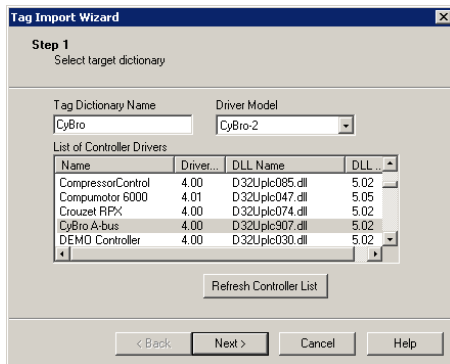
Tag Import Wizard

Step 1
Select target dictionary

Tag Dictionary Name
CyBro

Driver Model
CyBro-2

List of Controller Drivers

| Name | Driver... | DLL Name | DLL ... |
|---|---|---|---|
| CompressorControl | 4.00 | D32Uplc085.dll | 5.02 |
| Compumotor 6000 | 4.01 | D32Uplc047.dll | 5.05 |
| Crouzet RPX | 4.00 | D32Uplc074.dll | 5.02 |
| CyBro A-bus | 4.00 | D32Uplc907.dll | 5.02 |
| DEMO Controller | 4.00 | D32Uplc030.dll | 5.02 |

Refresh Controller List

< Back
Next >
Cancel
Help